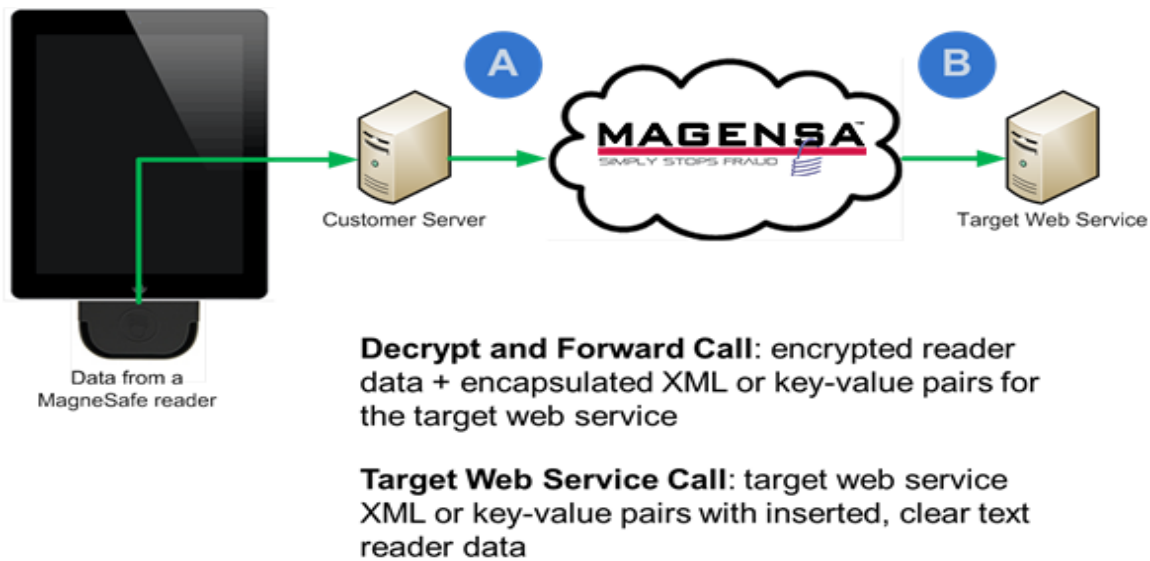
A

B

MAGENSA™
SIMPLY STOPS FRAUD

Customer Server

Target Web Service

Data from a MagneSafe reader

**Decrypt and Forward Call**: encrypted reader data + encapsulated XML or key-value pairs for the target web service

**Target Web Service Call**: target web service XML or key-value pairs with inserted, clear text reader data